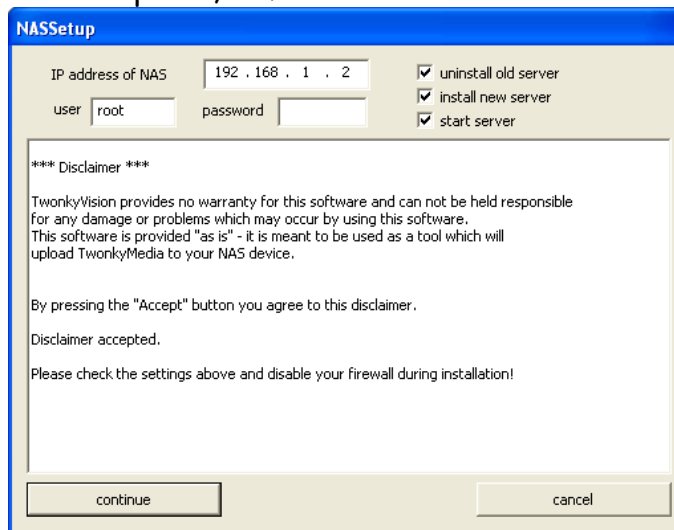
NASSetup

IP address of NAS 192 . 168 . 1 . 2

user root password

uninstall old server
install new server
start server

*** Disclaimer ***

TwonkyVision provides no warranty for this software and can not be held responsible for any damage or problems which may occur by using this software. This software is provided "as is" - it is meant to be used as a tool which will upload TwonkyMedia to your NAS device.

By pressing the "Accept" button you agree to this disclaimer.

Disclaimer accepted.

Please check the settings above and disable your firewall during installation!

continue

cancel